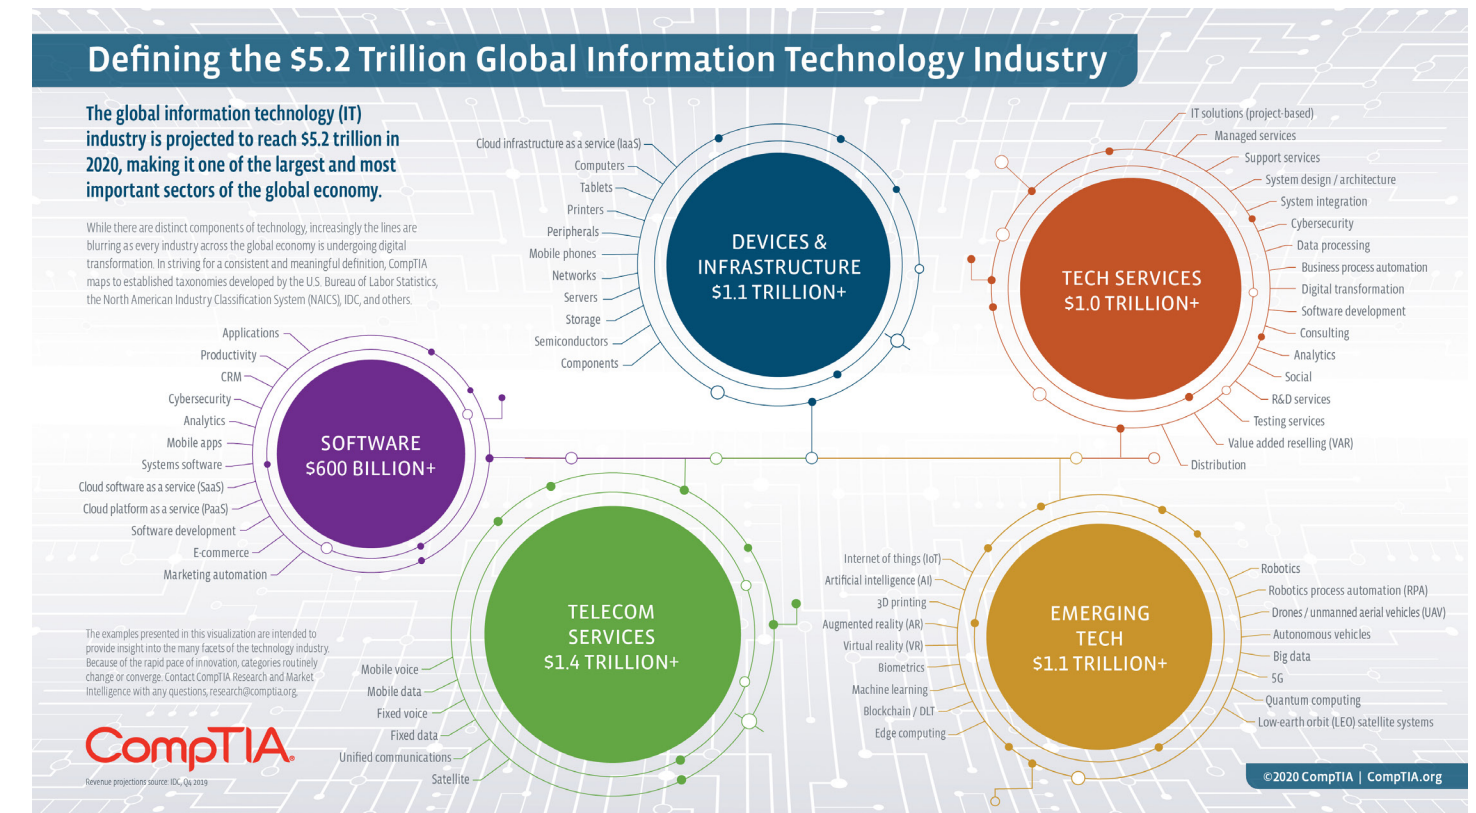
Defining the $5.2 Trillion Global Information Technology Industry

The global information technology (IT) industry is projected to reach $5.2 trillion in 2020, making it one of the largest and most important sectors of the global economy.

While there are distinct components of technology, increasingly the lines are blurring as every industry across the global economy is undergoing digital transformation. In striving for a consistent and meaningful definition, CompTIA maps to established taxonomies developed by the U.S. Bureau of Labor Statistics, the North American Industry Classification System (NAICS), IDC, and others.

Cloud infrastructure as a service (IaaS)
Computers
Tablets
Printers
Peripherals
Mobile phones
Networks
Servers
Storage
Semiconductors
Components

DEVICES & INFRASTRUCTURE $1.1 TRILLION+

IT solutions (project-based)
Managed services
Support services
System design / architecture
System integration
Cybersecurity
Data processing
Business process automation
Digital transformation
Software development
Consulting
Analytics
Social
R&D services
Testing services
Value added reselling (VAR)
Distribution

TECH SERVICES $1.0 TRILLION+

Applications
Productivity
CRM
Cybersecurity
Analytics
Mobile apps
Systems software
Cloud software as a service (SaaS)
Cloud platform as a service (PaaS)
Software development
E-commerce
Marketing automation

SOFTWARE $600 BILLION+

The examples presented in this visualization are intended to provide insight into the many facets of the technology industry. Because of the rapid pace of innovation, categories routinely change or converge. Contact CompTIA Research and Market Intelligence with any questions, research@comptia.org.

Mobile voice
Mobile data
Fixed voice
Fixed data
Unified communications
Satellite

TELECOM SERVICES $1.4 TRILLION+

Internet of things (IoT)
Artificial intelligence (AI)
3D printing
Augmented reality (AR)
Virtual reality (VR)
Biometrics
Machine learning
Blockchain / DLT
Edge computing

EMERGING TECH $1.1 TRILLION+

Robotics
Robotics process automation (RPA)
Drones / unmanned aerial vehicles (UAV)
Autonomous vehicles
Big data
5G
Quantum computing
Low-earth orbit (LEO) satellite systems

CompTIA
Revenue projections source: IDC, Q4 2019

©2020 CompTIA | CompTIA.org